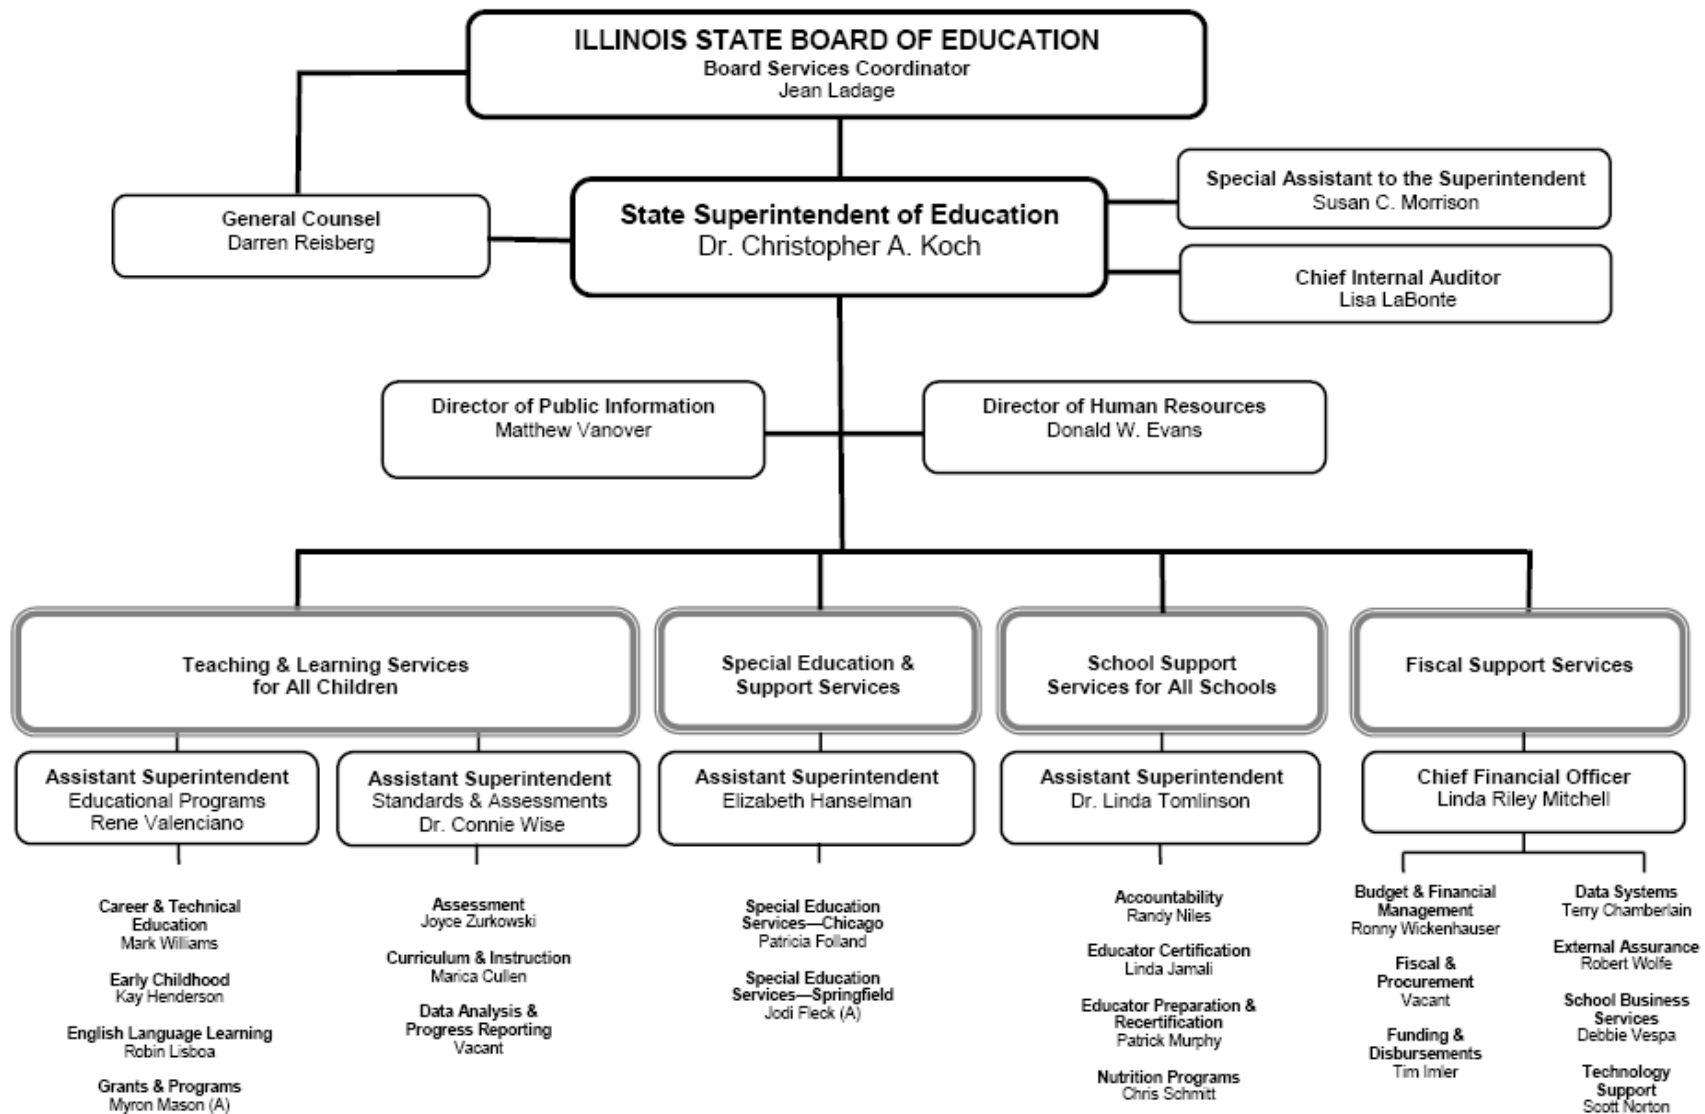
ILLINOIS STATE BOARD OF EDUCATION
Board Services Coordinator
Jean Ladage

General Counsel
Darren Reisberg

State Superintendent of Education
Dr. Christopher A. Koch

Special Assistant to the Superintendent
Susan C. Morrison

Chief Internal Auditor
Lisa LaBonte

Director of Public Information
Matthew Vanover

Director of Human Resources
Donald W. Evans

Teaching & Learning Services for All Children

Assistant Superintendent
Educational Programs
Rene Valenciano

Career & Technical Education
Mark Williams

Early Childhood
Kay Henderson

English Language Learning
Robin Lisboa

Grants & Programs
Myron Mason (A)

Assistant Superintendent
Standards & Assessments
Dr. Connie Wise

Assessment
Joyce Zurkowski

Curriculum & Instruction
Marica Cullen

Data Analysis & Progress Reporting
Vacant

Special Education & Support Services

Assistant Superintendent
Elizabeth Hanselman

Special Education Services—Chicago
Patricia Folland

Special Education Services—Springfield
Jodi Fleck (A)

School Support Services for All Schools

Assistant Superintendent
Dr. Linda Tomlinson

Accountability
Randy Niles

Educator Certification
Linda Jamali

Educator Preparation & Recertification
Patrick Murphy

Nutrition Programs
Chris Schmitt

Fiscal Support Services

Chief Financial Officer
Linda Riley Mitchell

Budget & Financial Management
Ronny Wickenhauser

Fiscal & Procurement
Vacant

Funding & Disbursements
Tim Imler

Data Systems
Terry Chamberlain

External Assurance
Robert Wolfe

School Business Services
Debbie Vespa

Technology Support
Scott Norton